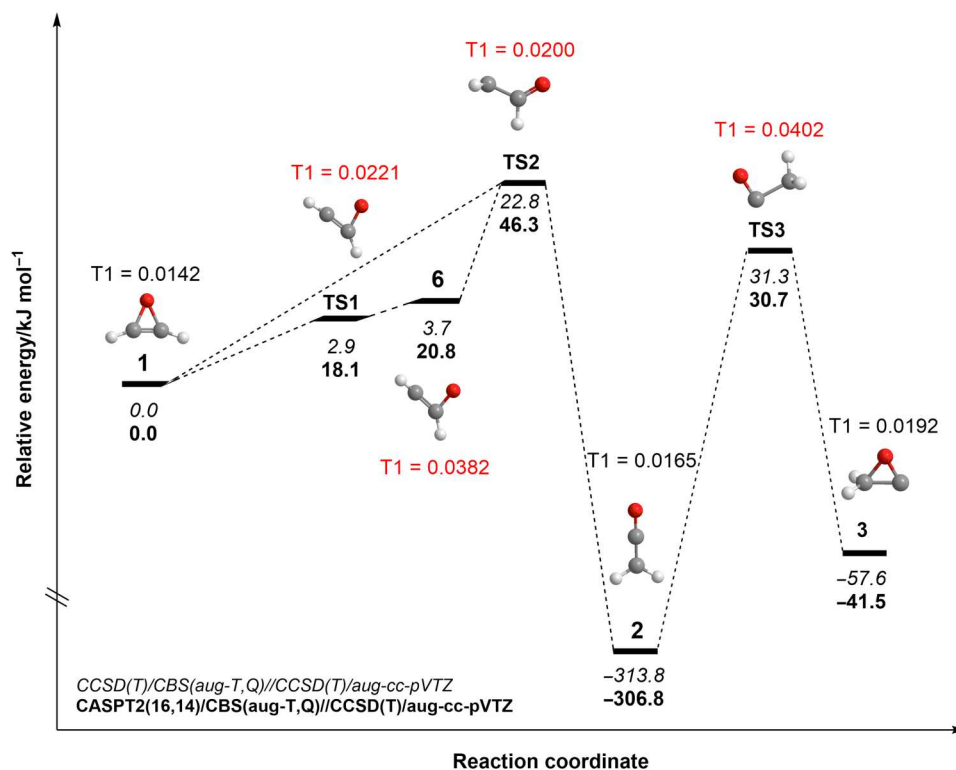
T1 = 0.0200

TS2

22.8
46.3

T1 = 0.0221

T1 = 0.0402

TS3

31.3
30.7

T1 = 0.0142

1

0.0
0.0

TS1

2.9
18.1

6

3.7
20.8

T1 = 0.0382

T1 = 0.0165

T1 = 0.0192

3

–57.6
–41.5

2

–313.8
–306.8

Relative energy/kJ mol$^{-1}$

CCSD(T)/CBS(aug-T,Q)//CCSD(T)/aug-cc-pVTZ
CASPT2(16,14)/CBS(aug-T,Q)//CCSD(T)/aug-cc-pVTZ

Reaction coordinate